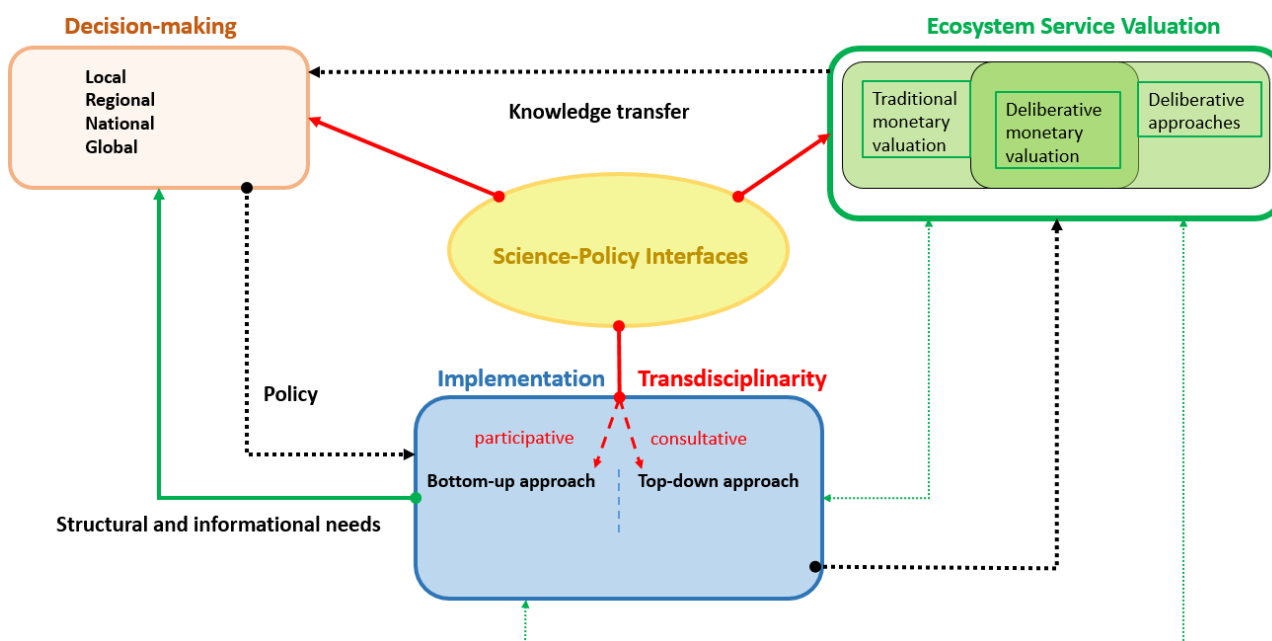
Decision-making

Local
Regional
National
Global

Ecosystem Service Valuation

Traditional monetary valuation

Deliberative monetary valuation

Deliberative approaches

Knowledge transfer

Science-Policy Interfaces

Policy

Implementation

Transdisciplinarity

participative

consultative

Bottom-up approach

Top-down approach

Structural and informational needs